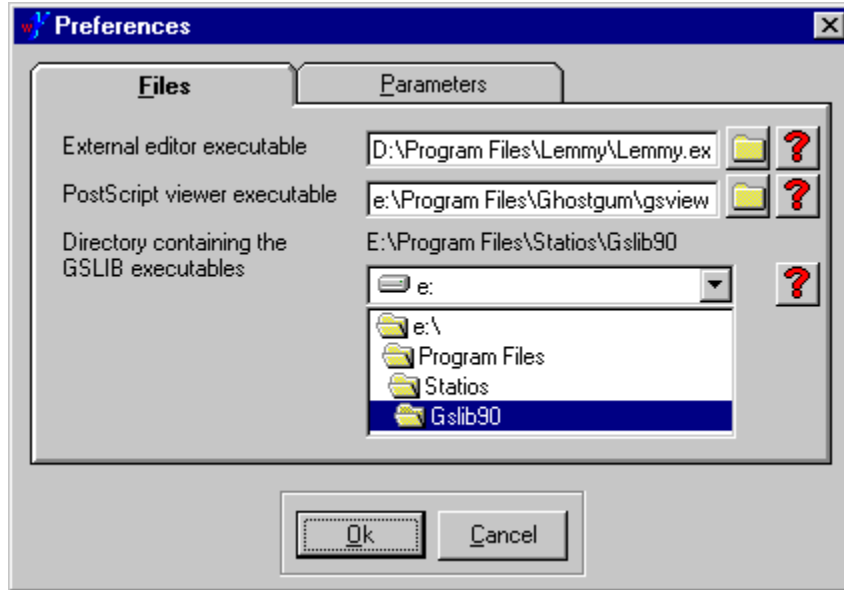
Preferences

Files

Parameters

External editor executable

D:\Program Files\Lemmy\Lemmy.ex

PostScript viewer executable

e:\Program Files\Ghostgum\gsview

Directory containing the GSLIB executables

E:\Program Files\Statios\Gslib90

e:

e:\

Program Files

Statios

Gslib90

Ok

Cancel